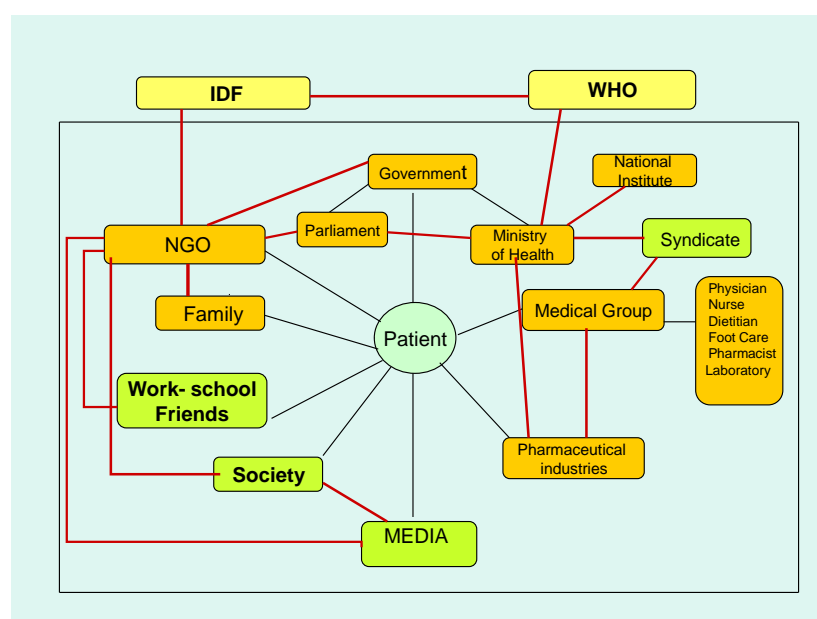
IDF

WHO

Government

National Institute

NGO

Parliament

Ministry of Health

Syndicate

Family

Patient

Medical Group

Physician
Nurse
Dietitian
Foot Care
Pharmacist
Laboratory

Work- school Friends

Pharmaceutical industries

Society

MEDIA